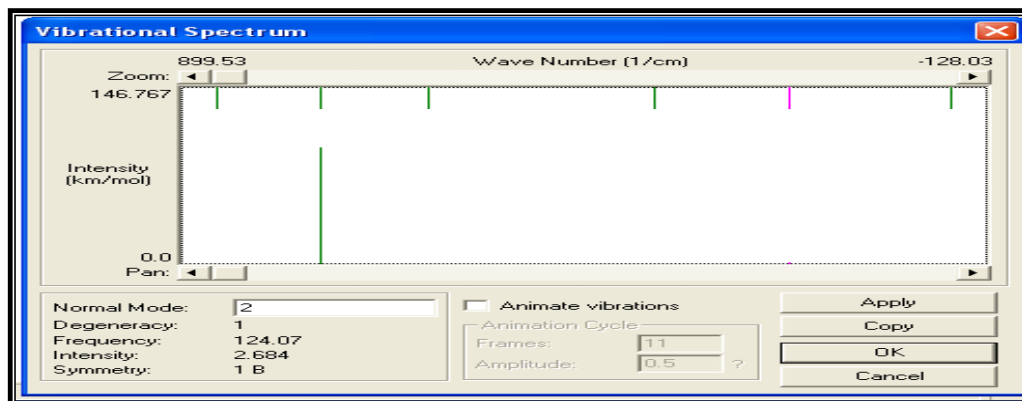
Vibrational Spectrum

899.53 Wave Number [1/cm] -128.03

Zoom:

146.767

Intensity (km/mol)

0.0

Pan:

Normal Mode: 2

Degeneracy: 1

Frequency: 124.07

Intensity: 2.684

Symmetry: 1 B

Animate vibrations

Animation Cycle

Frames: 11

Amplitude: 0.5 ?

Apply

Copy

OK

Cancel